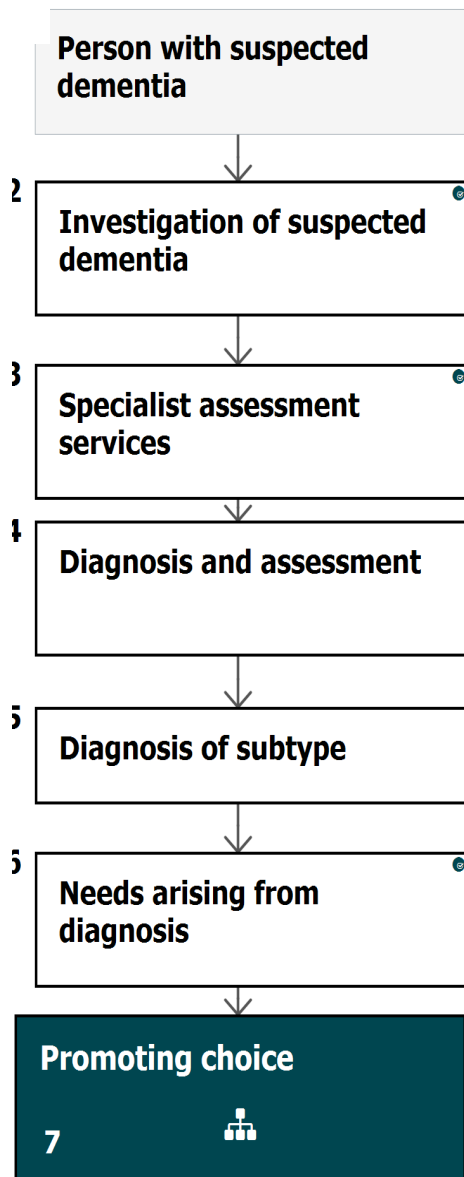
Person with suspected dementia

2

Investigation of suspected dementia

3

Specialist assessment services

4

Diagnosis and assessment

5

Diagnosis of subtype

6

Needs arising from diagnosis

Promoting choice

7